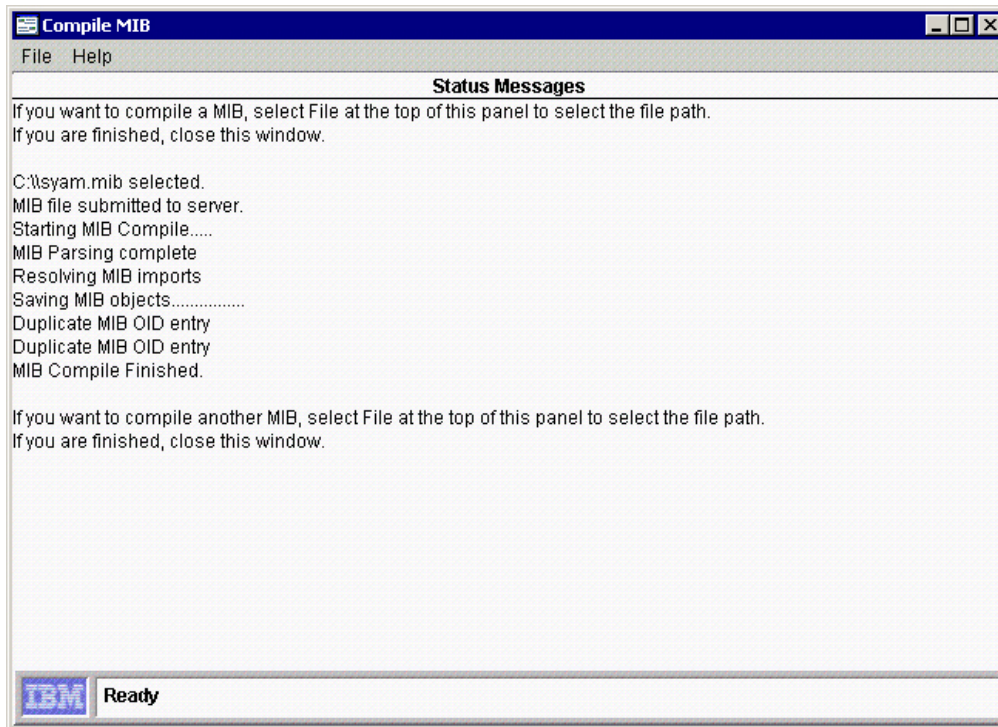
Compile MIB

File Help

Status Messages

If you want to compile a MIB, select File at the top of this panel to select the file path.
If you are finished, close this window.

C:\\syam.mib selected.
MIB file submitted to server.
Starting MIB Compile.....
MIB Parsing complete
Resolving MIB imports
Saving MIB objects................
Duplicate MIB OID entry
Duplicate MIB OID entry
MIB Compile Finished.

If you want to compile another MIB, select File at the top of this panel to select the file path.
If you are finished, close this window.

IBM Ready